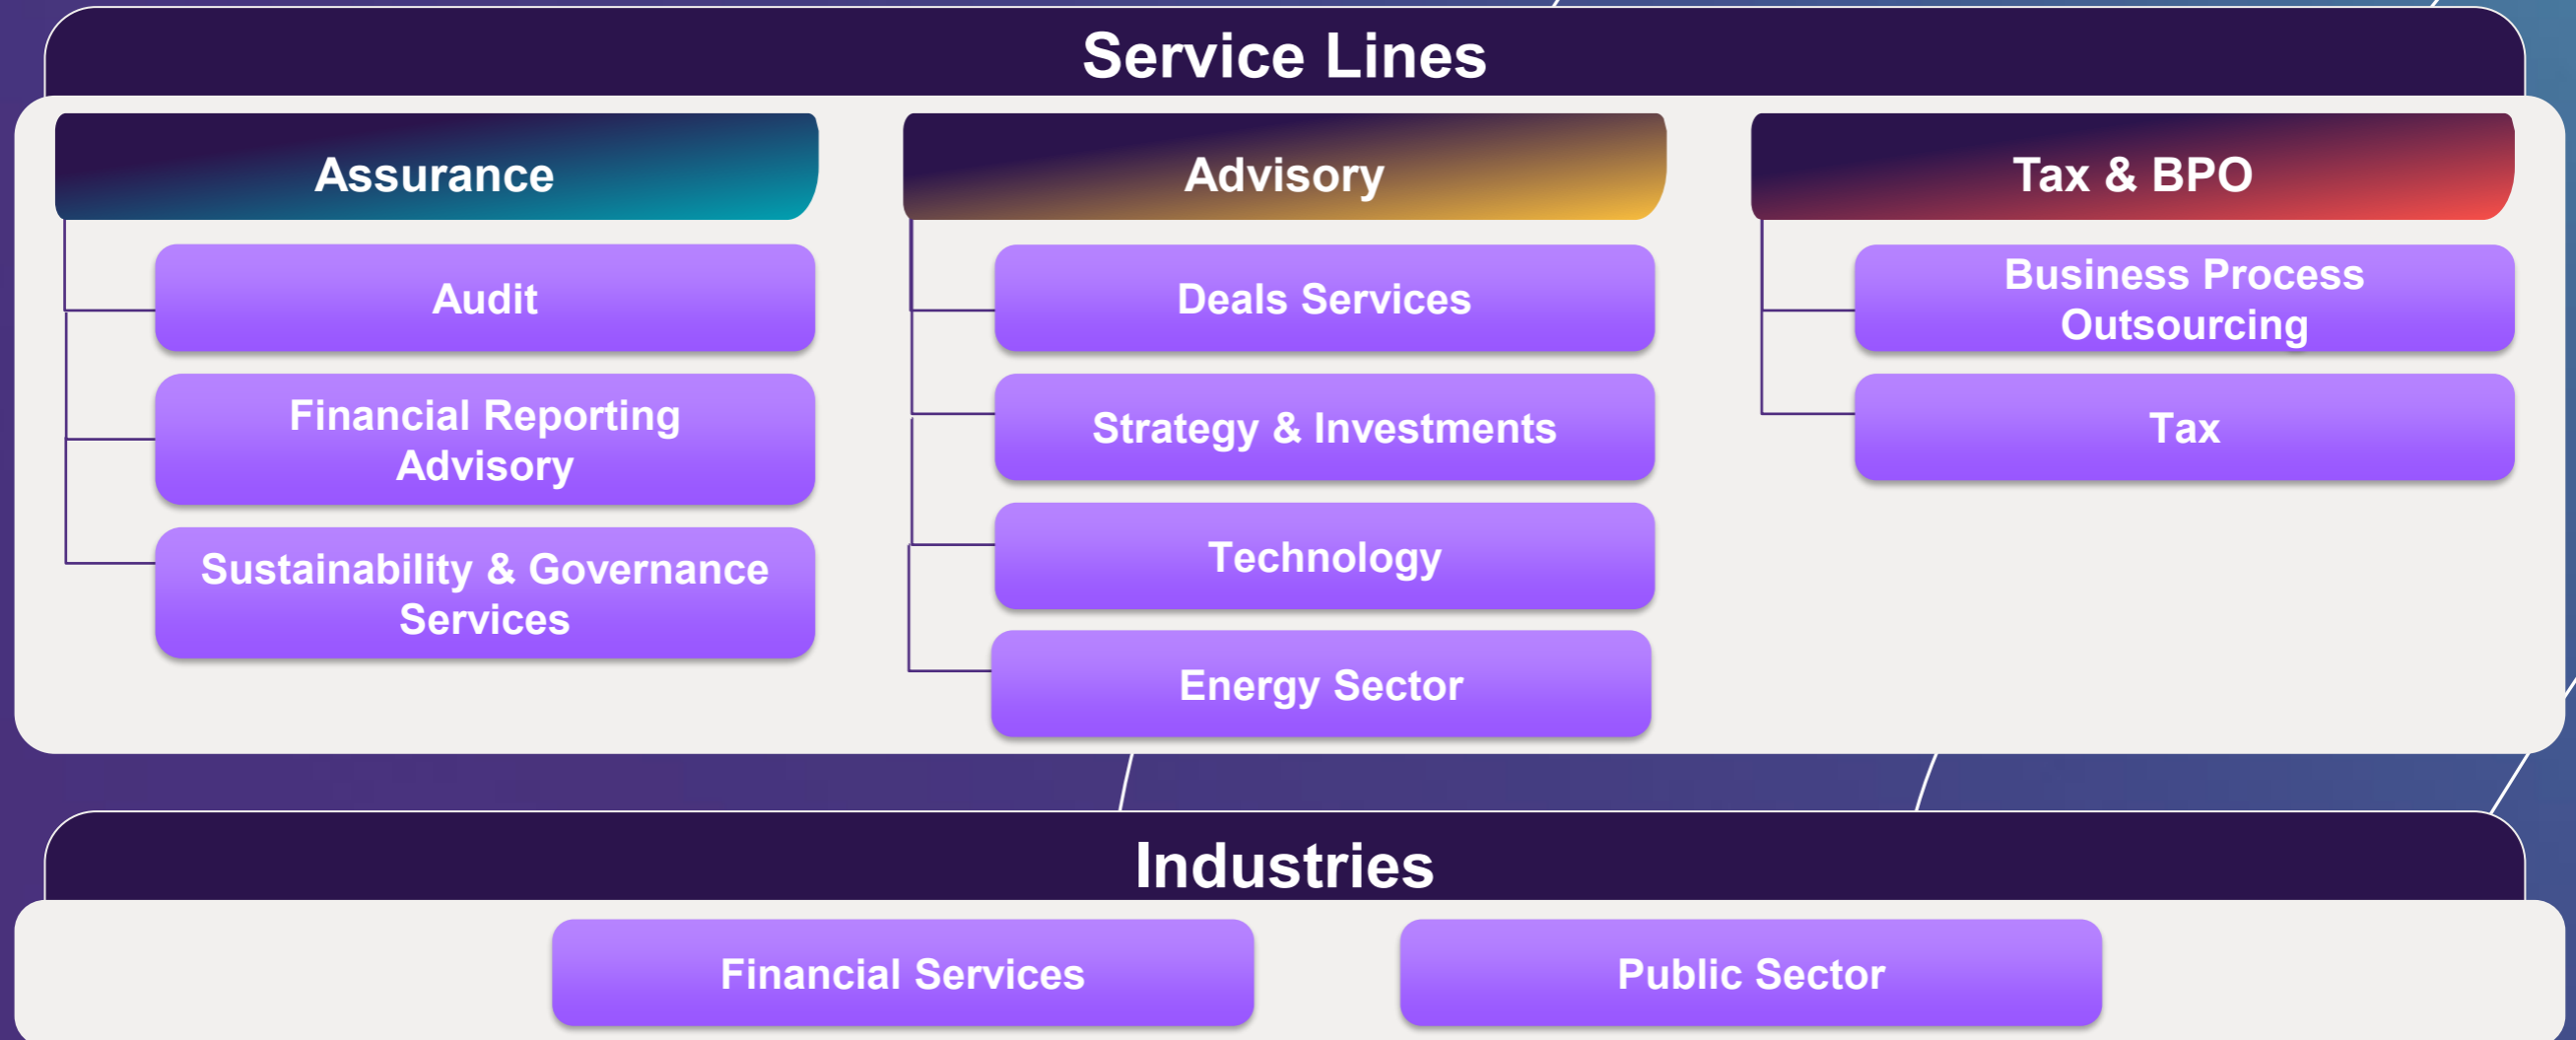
Service Lines

Assurance

Audit

Financial Reporting Advisory

Sustainability & Governance Services

Advisory

Deals Services

Strategy & Investments

Technology

Energy Sector

Tax & BPO

Business Process Outsourcing

Tax

Industries

Financial Services

Public Sector